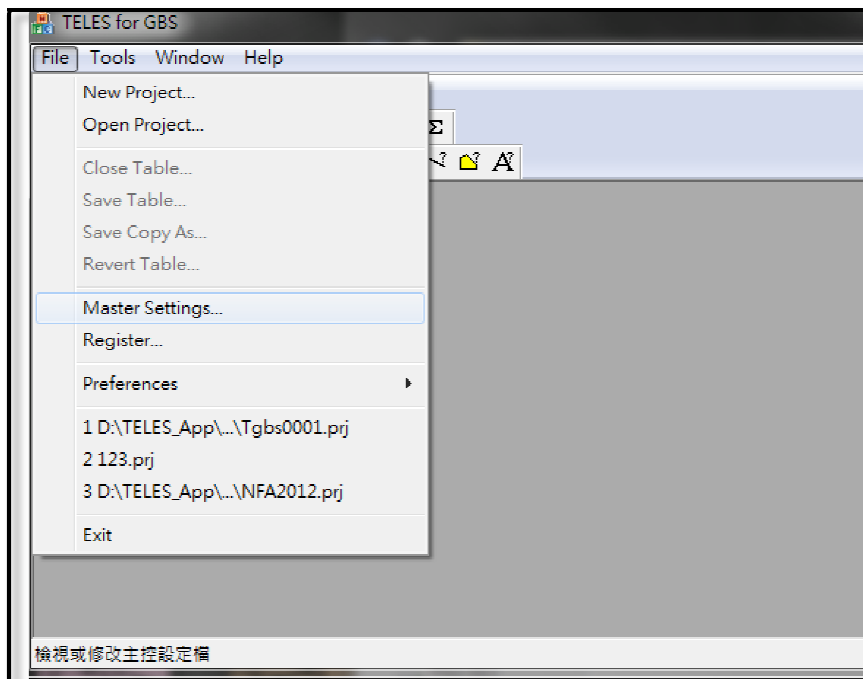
TELES for GBS

File Tools Window Help

New Project...
Open Project...

Close Table...
Save Table...
Save Copy As...
Revert Table...

Master Settings...
Register...

Preferences

1 D:\TELES_App\...\Tgbs0001.prj
2 123.prj
3 D:\TELES_App\...\NFA2012.prj

Exit

Σ

檢視或修改主控設定檔